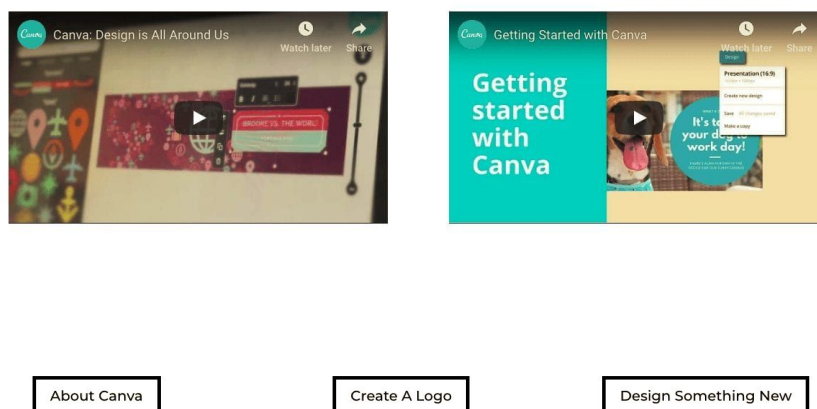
Canva

Canva: Design is All Around Us

Watch later

Share

BROOKE IS THE WORLD

Canva

Getting Started with Canva

Watch later

Share

Getting started with Canva

Design

Presentation (16:9)

Create new design

Save

Make a copy

It's t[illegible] your do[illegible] work day!

About Canva

Create A Logo

Design Something New